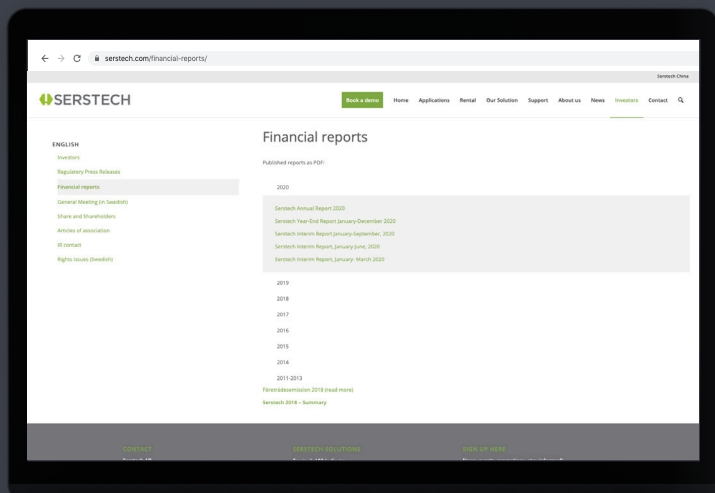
serstech.com/financial-reports/

Serstech China

SERSTECH

Book a demo Home Applications Rental Our Solution Support About us News Investors Contact

ENGLISH

Investors

Regulatory Press Releases

Financial reports

General Meeting (in Swedish)

Share and Shareholders

Articles of association

IR contact

Rights issues (Swedish)

Financial reports

Published reports as PDF:

2020

Serstech Annual Report 2020

Serstech Year-End Report January-December 2020

Serstech Interim Report January-September, 2020

Serstech Interim Report, January-June, 2020

Serstech Interim Report, January- March 2020

2019

2018

2017

2016

2015

2014

2011-2013

Företrädesemission 2019 (read more)

Serstech 2018 – Summary

CONTACT

SERSTECH SOLUTIONS

SIGN UP HERE

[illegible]